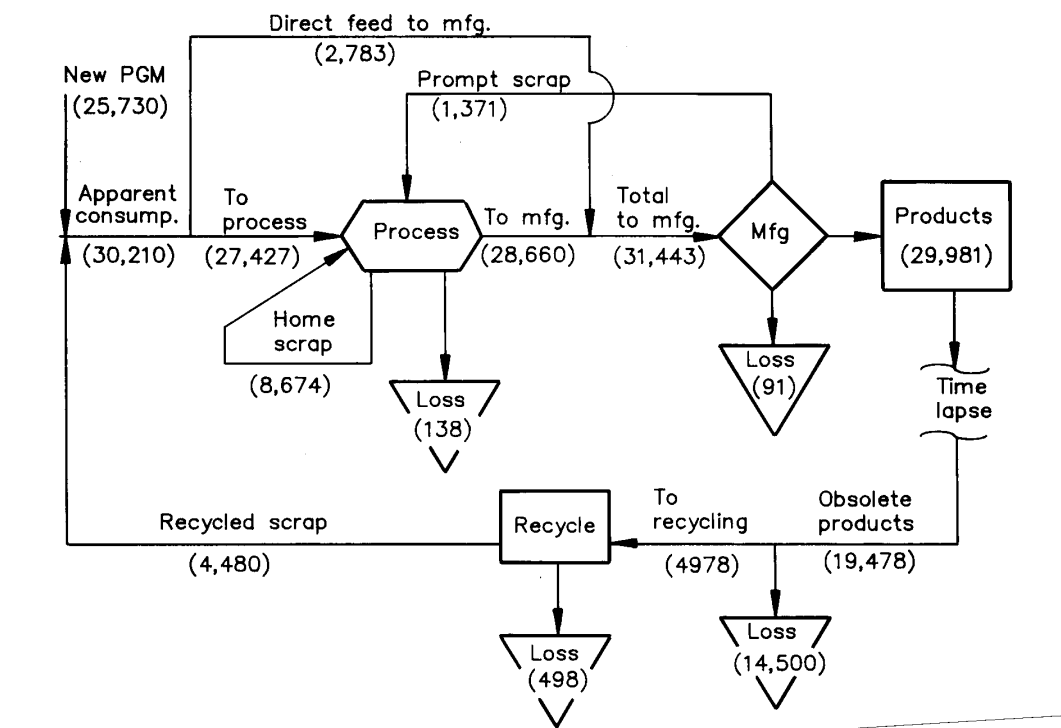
Direct feed to mfg.
(2,783)

New PGM
(25,730)

Prompt scrap
(1,371)

Apparent consump.
(30,210)

To process
(27,427)

Process

To mfg.
(28,660)

Total to mfg.
(31,443)

Mfg

Products
(29,981)

Home scrap
(8,674)

Loss
(138)

Loss
(91)

Time lapse

Recycled scrap
(4,480)

Recycle

To recycling
(4978)

Obsolete products
(19,478)

Loss
(498)

Loss
(14,500)